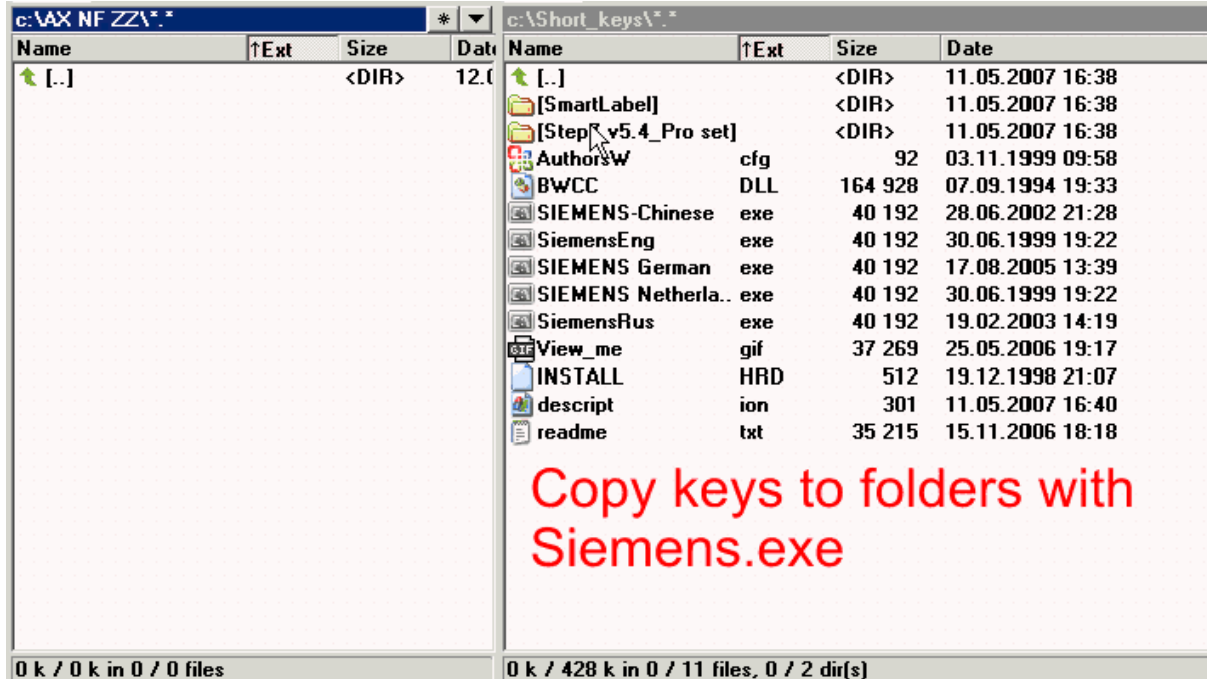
c:\AX NF ZZ\*.*

*

| Name | ↑Ext | Size | Date |
|---|---|---|---|
| [..] | | <DIR> | 12.( |

0 k / 0 k in 0 / 0 files

c:\Short_keys\*.*

| Name | ↑Ext | Size | Date |
|---|---|---|---|
| [..] | | <DIR> | 11.05.2007 16:38 |
| [SmartLabel] | | <DIR> | 11.05.2007 16:38 |
| [Step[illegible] v5.4_Pro set] | | <DIR> | 11.05.2007 16:38 |
| AuthorsW | cfg | 92 | 03.11.1999 09:58 |
| BWCC | DLL | 164 928 | 07.09.1994 19:33 |
| SIEMENS-Chinese | exe | 40 192 | 28.06.2002 21:28 |
| SiemensEng | exe | 40 192 | 30.06.1999 19:22 |
| SIEMENS German | exe | 40 192 | 17.08.2005 13:39 |
| SIEMENS Netherla.. | exe | 40 192 | 30.06.1999 19:22 |
| SiemensRus | exe | 40 192 | 19.02.2003 14:19 |
| View_me | gif | 37 269 | 25.05.2006 19:17 |
| INSTALL | HRD | 512 | 19.12.1998 21:07 |
| descript | ion | 301 | 11.05.2007 16:40 |
| readme | txt | 35 215 | 15.11.2006 18:18 |

Copy keys to folders with Siemens.exe

0 k / 428 k in 0 / 11 files, 0 / 2 dir(s)